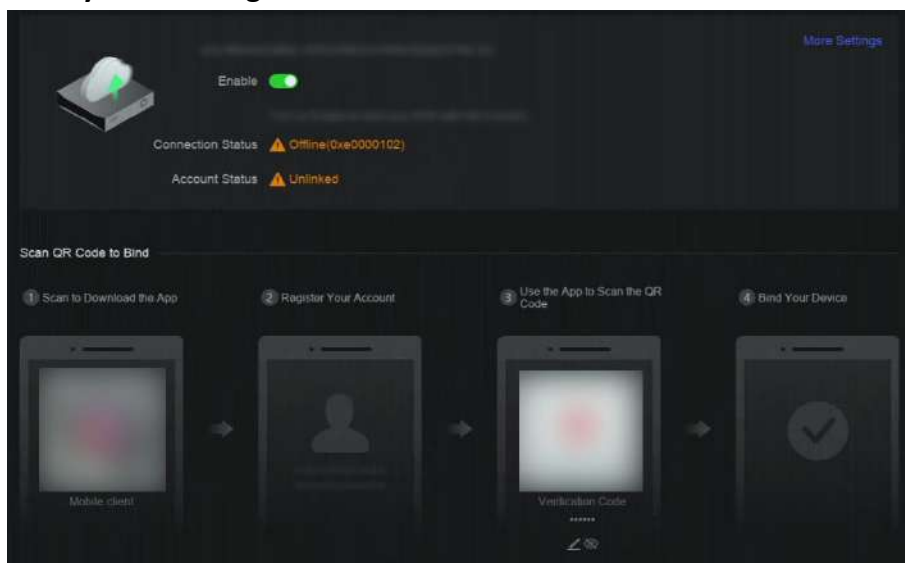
More Settings

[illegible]

Enable

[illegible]

Connection Status Offline(0xe0000102)

Account Status Unlinked

Scan QR Code to Bind

1 Scan to Download the App

2 Register Your Account

3 Use the App to Scan the QR Code

4 Bind Your Device

Mobile client

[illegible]

Verification Code

******